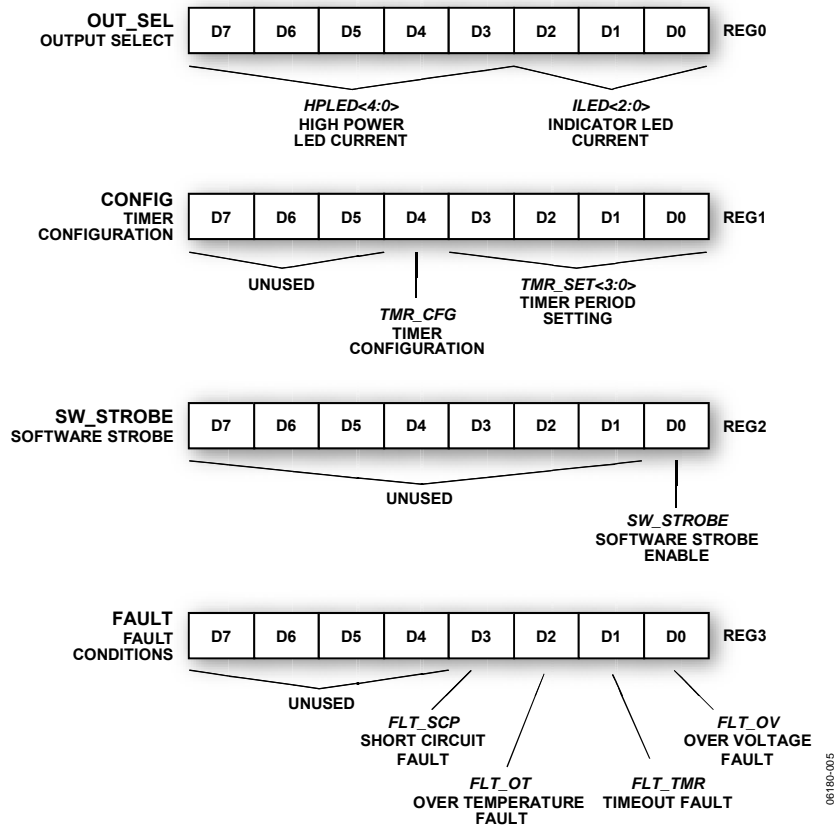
OUT_SEL
OUTPUT SELECT

| D7 | D6 | D5 | D4 | D3 | D2 | D1 | D0 |
|---|---|---|---|---|---|---|---|

REG0

HPLED<4:0>
HIGH POWER LED CURRENT

ILED<2:0>
INDICATOR LED CURRENT

CONFIG
TIMER CONFIGURATION

| D7 | D6 | D5 | D4 | D3 | D2 | D1 | D0 |
|---|---|---|---|---|---|---|---|

REG1

UNUSED

TMR_CFG
TIMER CONFIGURATION

TMR_SET<3:0>
TIMER PERIOD SETTING

SW_STROBE
SOFTWARE STROBE

| D7 | D6 | D5 | D4 | D3 | D2 | D1 | D0 |
|---|---|---|---|---|---|---|---|

REG2

UNUSED

SW_STROBE
SOFTWARE STROBE ENABLE

FAULT
FAULT CONDITIONS

| D7 | D6 | D5 | D4 | D3 | D2 | D1 | D0 |
|---|---|---|---|---|---|---|---|

REG3

UNUSED

FLT_SCP
SHORT CIRCUIT FAULT

FLT_OT
OVER TEMPERATURE FAULT

FLT_TMR
TIMEOUT FAULT

FLT_OV
OVER VOLTAGE FAULT

06180-005